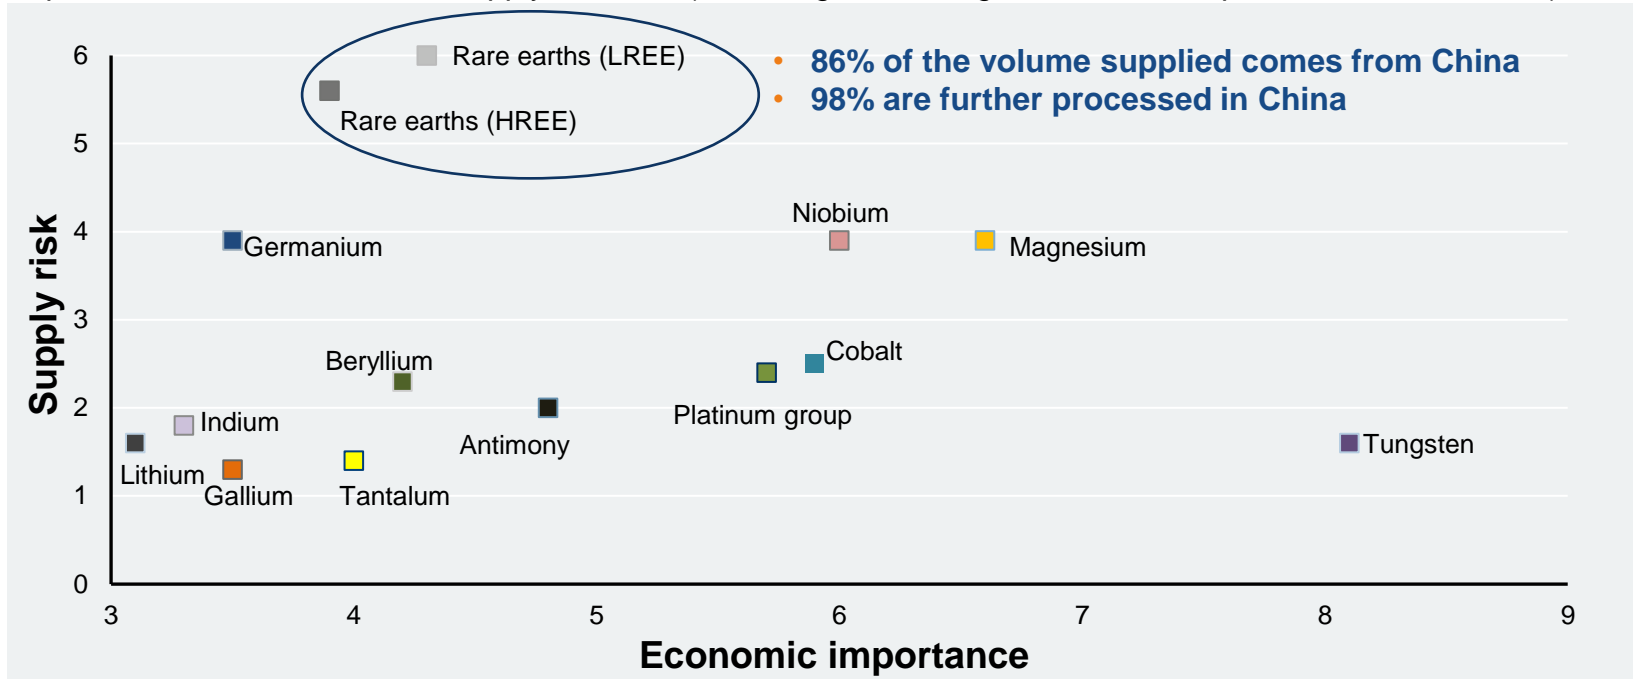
6
5
4
3
2
1
0
Supply risk

Rare earths (LREE)
Rare earths (HREE)

• 86% of the volume supplied comes from China
• 98% are further processed in China

Germanium
Niobium
Magnesium
Beryllium
Cobalt
Indium
Antimony
Platinum group
Tungsten
Lithium
Gallium
Tantalum

3
4
5
6
7
8
9
Economic importance